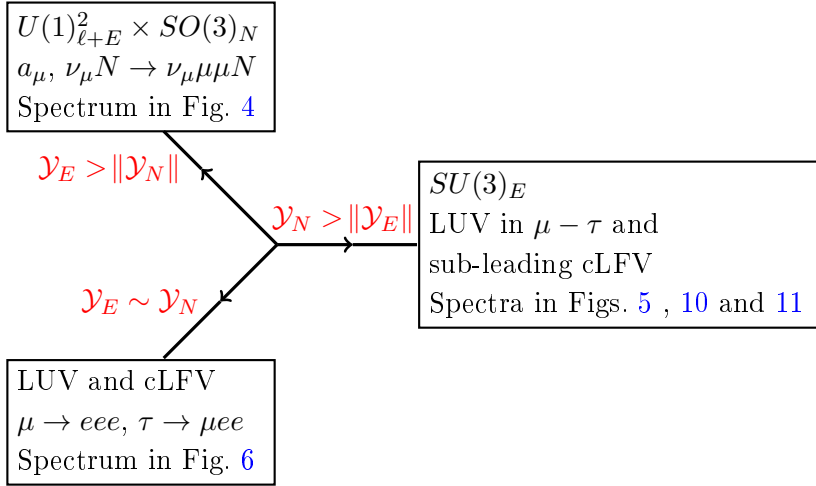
$U(1)^2_{\ell+E} \times SO(3)_N$
$a_\mu$, $\nu_\mu N \to \nu_\mu \mu\mu N$
Spectrum in Fig. 4

$\mathcal{Y}_E > \|\mathcal{Y}_N\|$

$\mathcal{Y}_N > \|\mathcal{Y}_E\|$

$SU(3)_E$
LUV in $\mu - \tau$ and
sub-leading cLFV
Spectra in Figs. 5 , 10 and 11

$\mathcal{Y}_E \sim \mathcal{Y}_N$

LUV and cLFV
$\mu \to eee$, $\tau \to \mu ee$
Spectrum in Fig. 6